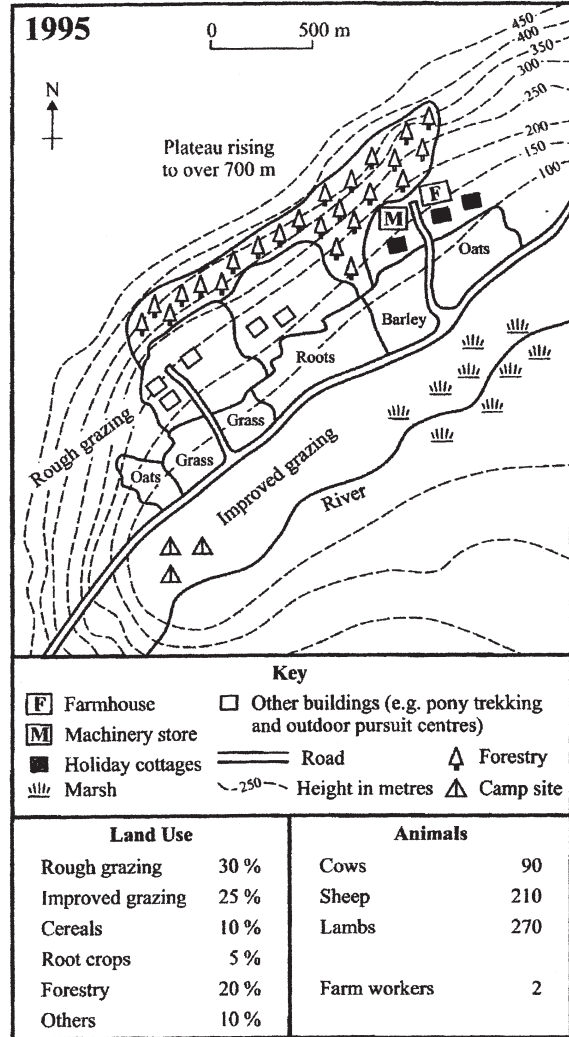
1995

0 500 m

N

450
400
350
300
250
200
150
100

Plateau rising to over 700 m

F

M

Oats

Barley

Roots

Grass

Grass

Oats

Rough grazing

Improved grazing

River

Key

F Farmhouse
M Machinery store
Holiday cottages
Marsh
Other buildings (e.g. pony trekking and outdoor pursuit centres)
Road
Forestry
250 Height in metres
Camp site

| Land Use | |
|---|---|
| Rough grazing | 30 % |
| Improved grazing | 25 % |
| Cereals | 10 % |
| Root crops | 5 % |
| Forestry | 20 % |
| Others | 10 % |

| Animals | |
|---|---|
| Cows | 90 |
| Sheep | 210 |
| Lambs | 270 |
| | |
| Farm workers | 2 |